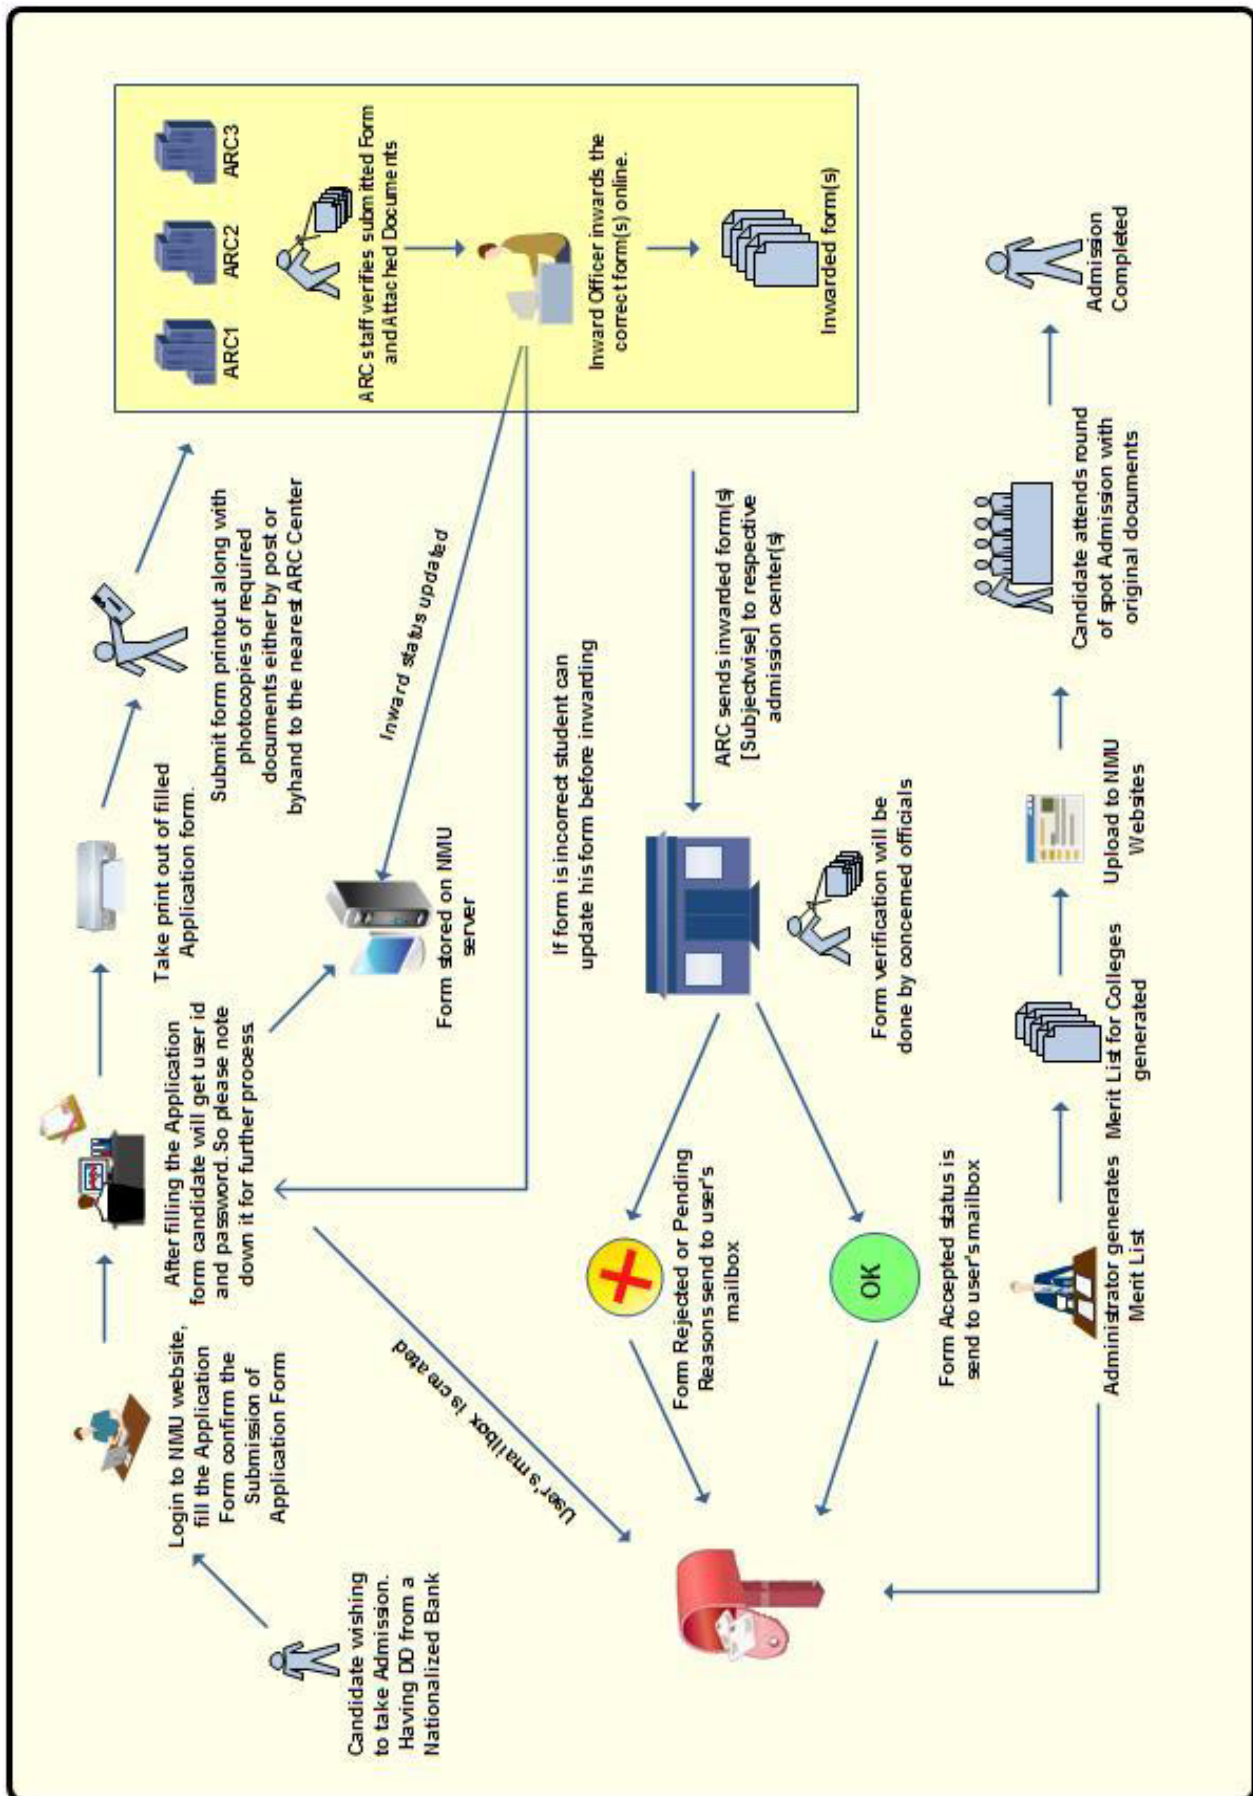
Candidate wishing to take Admission. Having DD from a Nationalized Bank

Login to NMU website, fill the Application Form confirm the Submission of Application Form

After filling the Application form candidate will get user id and password. So please note down it for further process

Take print out of filled Application form.

Submit form printout along with photocopies of required documents either by post or byhand to the nearest ARC Center

ARC1

ARC2

ARC3

ARC s taff verifies submitted Form and Attached Documents

Inward Officer inwards the correct form(s) online.

Inwarded form(s)

Inward status updated

Form stored on NMU server

User's mailbox is created

If form is incorrect student can update his form before inwarding

ARC sends inwarded form(s) [Subjectwise] to respective admission center(s)

Form verification will be done by concerned officials

Form Rejected or Pending Reasons send to user's mailbox

OK

Form Accepted status is send to user's mailbox

Administrator generates Merit List

Merit List for Colleges generated

Upload to NMU Websites

Candidate attends round of spot Admission with original documents

Admission Completed